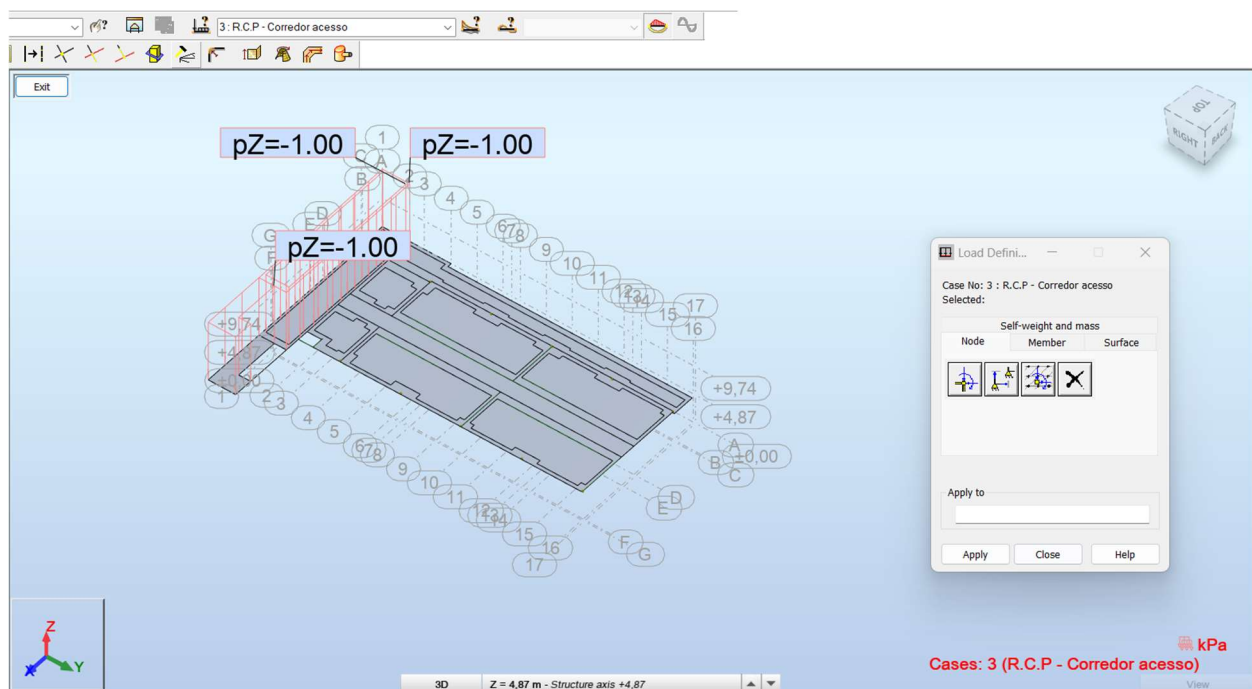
3 : R.C.P - Corredor acesso

Exit

pZ=-1.00
pZ=-1.00
pZ=-1.00

1 A 2 B 3 C 4 D 5 E 6 7 8 G F 9 10 11 12 13 14 15 16 17

+9,74
+4,87
±0,00

1 2 3 4 5 6 7 8 9 10 11 12 13 14 15 16 17

+9,74
+4,87
A
B ±0,00
C
D
E
F
G

TOP
RIGHT
BACK

Load Defini...

Case No: 3 : R.C.P - Corredor acesso
Selected:

Self-weight and mass
Node
Member
Surface

Apply to

Apply
Close
Help

Z
Y

3D
Z = 4,87 m - Structure axis +4,87

kPa
Cases: 3 (R.C.P - Corredor acesso)

View